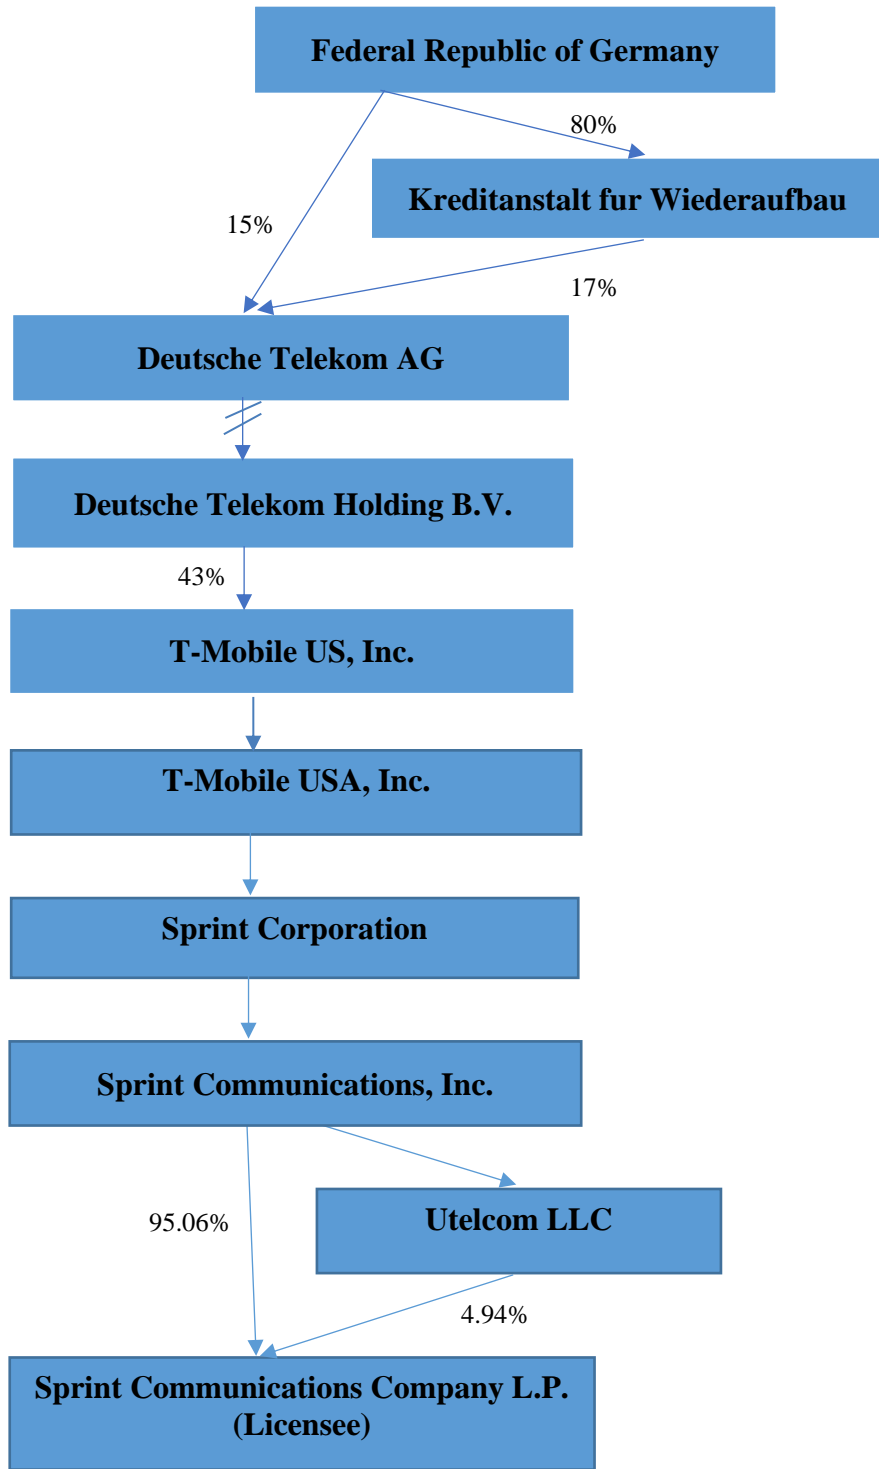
Federal Republic of Germany

80%

Kreditanstalt fur Wiederaufbau

15%

17%

Deutsche Telekom AG

Deutsche Telekom Holding B.V.

43%

T-Mobile US, Inc.

T-Mobile USA, Inc.

Sprint Corporation

Sprint Communications, Inc.

95.06%

Utelcom LLC

4.94%

Sprint Communications Company L.P. (Licensee)